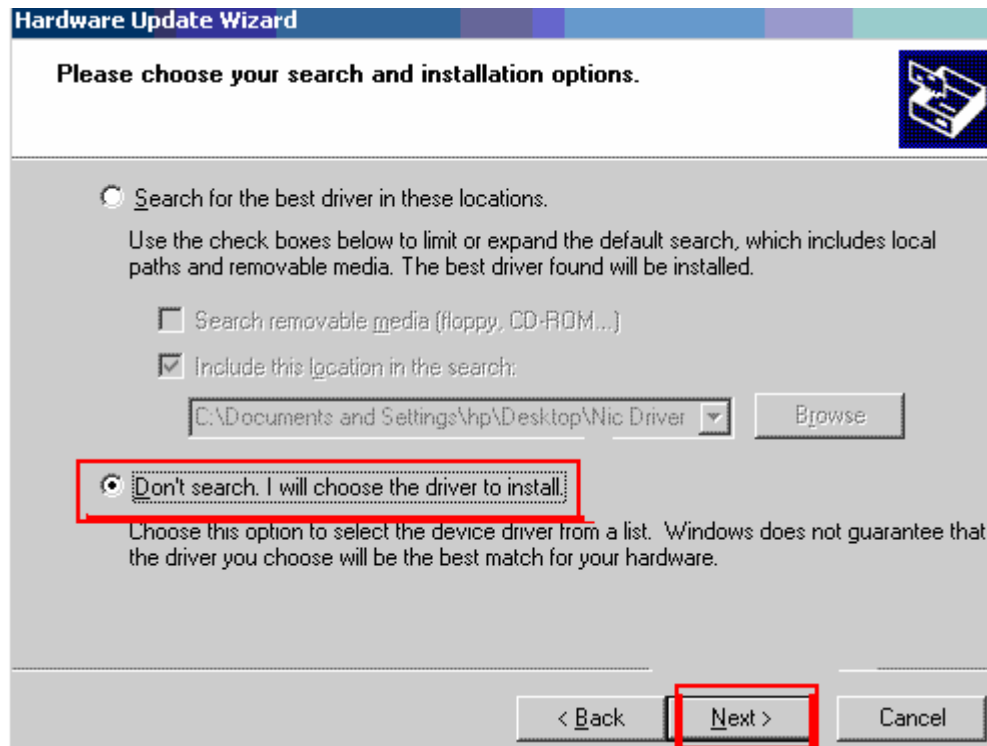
Hardware Update Wizard

Please choose your search and installation options.

Search for the best driver in these locations.

Use the check boxes below to limit or expand the default search, which includes local paths and removable media. The best driver found will be installed.

Search removable media (floppy, CD-ROM...)

Include this location in the search:

C:\Documents and Settings\hp\Desktop\Nic Driver

Browse

Don't search. I will choose the driver to install.

Choose this option to select the device driver from a list. Windows does not guarantee that the driver you choose will be the best match for your hardware.

< Back

Next >

Cancel